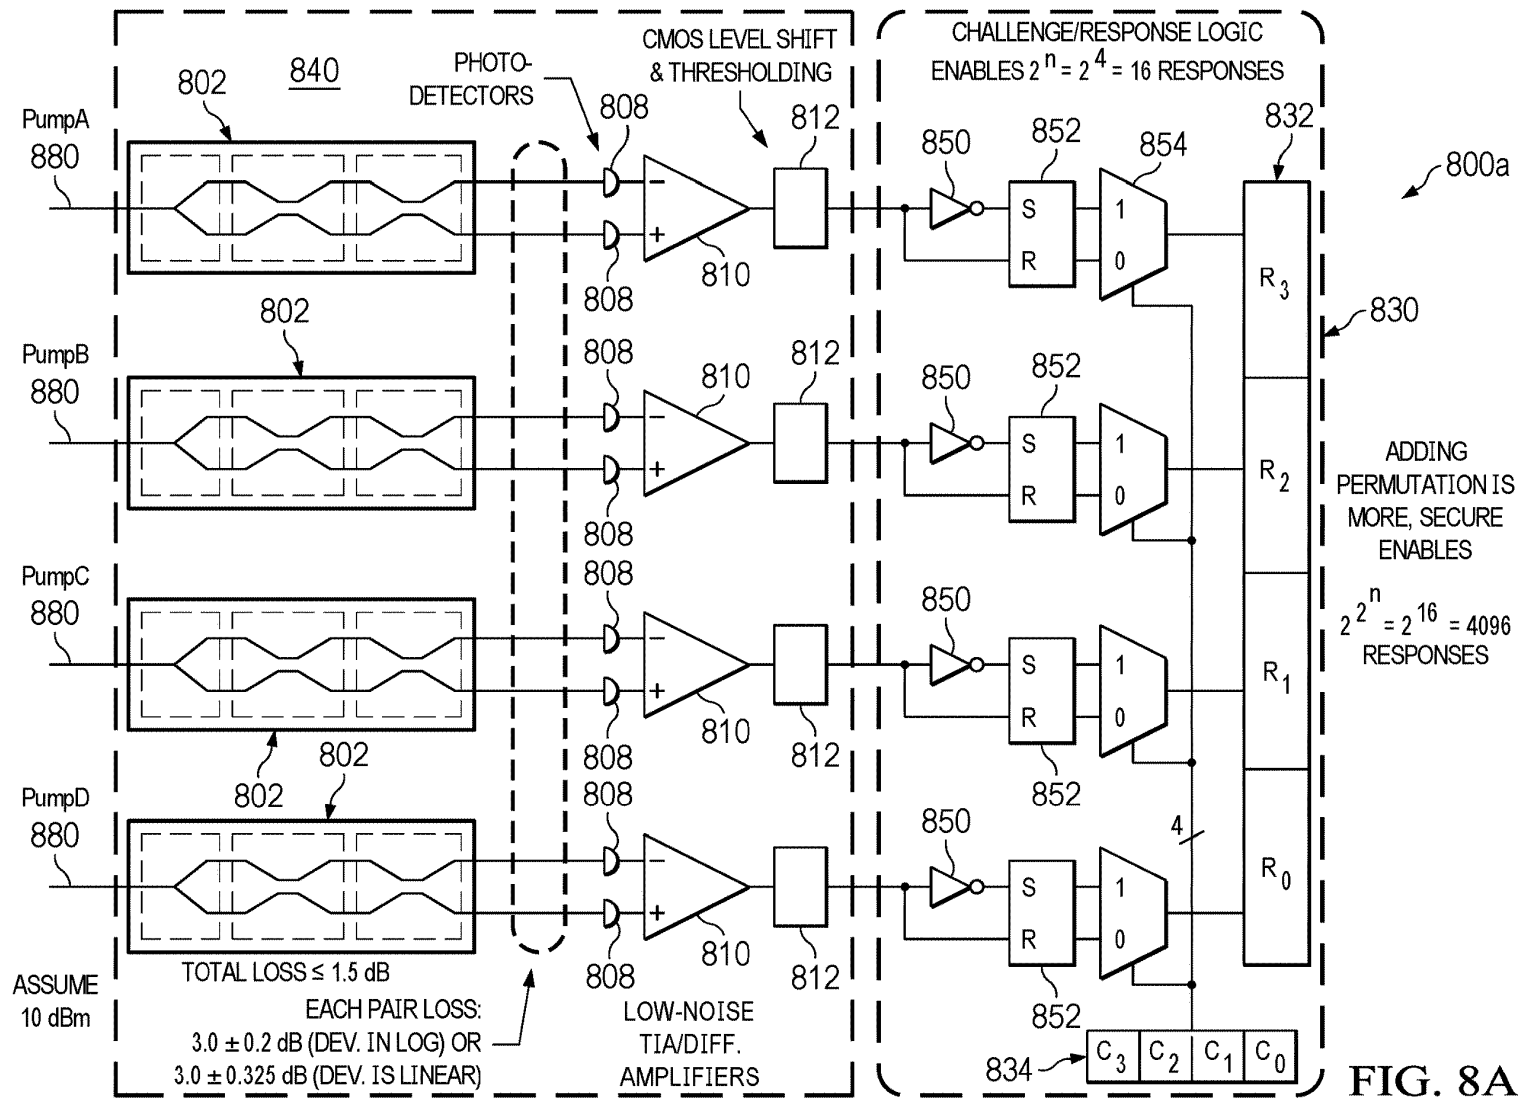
840

802

PHOTO-DETECTORS

CMOS LEVEL SHIFT & THRESHOLDING

CHALLENGE/RESPONSE LOGIC ENABLES $2^n = 2^4 = 16$ RESPONSES

832

800a

PumpA
880

808

812

850

852

854

S

R

1

0

$R_3$

−

+

808

810

830

802

PumpB
880

808

810

812

850

852

S

R

1

0

$R_2$

−

+

808

ADDING PERMUTATION IS MORE, SECURE ENABLES

$2^{2^n} = 2^{16} = 4096$ RESPONSES

PumpC
880

808

850

S

R

1

0

$R_1$

−

+

808

810

812

852

802

802

PumpD
880

808

850

4

S

R

1

0

$R_0$

−

+

808

810

812

852

TOTAL LOSS ≤ 1.5 dB

ASSUME 10 dBm

EACH PAIR LOSS:
3.0 ± 0.2 dB (DEV. IN LOG) OR
3.0 ± 0.325 dB (DEV. IS LINEAR)

LOW-NOISE TIA/DIFF. AMPLIFIERS

834

$C_3$ | $C_2$ | $C_1$ | $C_0$

FIG. 8A